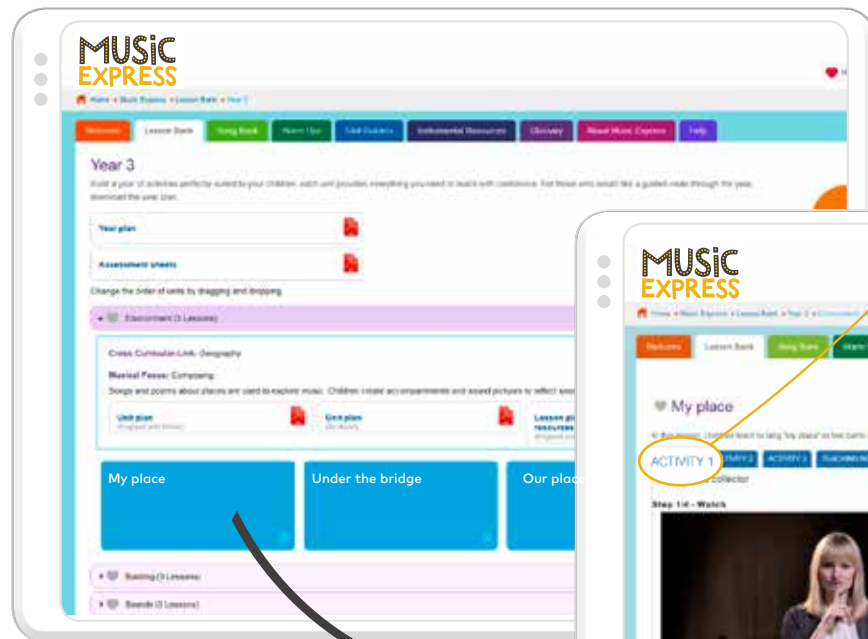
MUSIC EXPRESS

Home » Music Express » Lesson Bank » Year 3

Welcome | Lesson Bank | Song Bank | Warm Ups | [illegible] | Instrumental Resources | Glossary | About Music Express | Help

Year 3

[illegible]

Year plan

Assessment sheets

Change the order of units by dragging and dropping

Environment (3 Lessons)

Cross Curricular Link: Geography

Musical Focus: Composing

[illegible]

Unit plan

Unit plan

Lesson plan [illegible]

My place

Under the bridge

Our pla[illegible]

Building (3 Lessons)

Sounds (3 Lessons)

MUSIC EXPRESS

My place

ACTIVITY 1

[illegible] collector

Step 1/4 - Watch